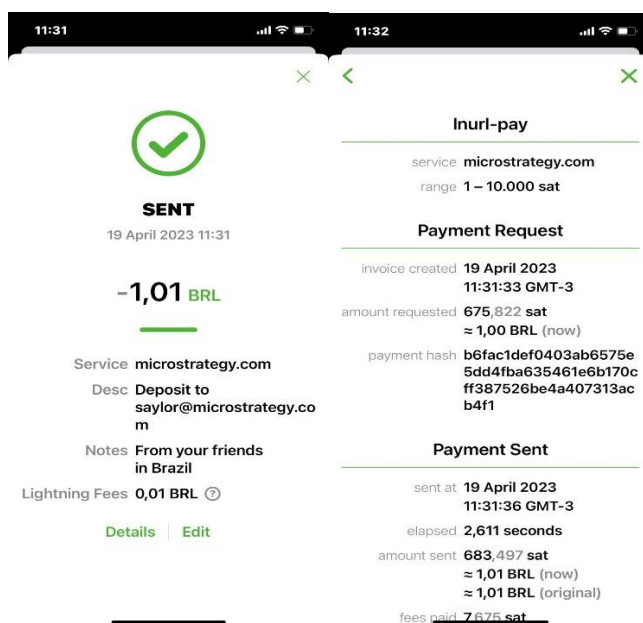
11:31

SENT
19 April 2023 11:31

-1,01 BRL

Service microstrategy.com
Desc Deposit to saylor@microstrategy.com
Notes From your friends in Brazil
Lightning Fees 0,01 BRL ?

Details | Edit

11:32

lnurl-pay

service microstrategy.com
range 1 – 10.000 sat

Payment Request

invoice created 19 April 2023 11:31:33 GMT-3
amount requested 675,822 sat
≈ 1,00 BRL (now)
payment hash b6fac1def0403ab6575e5dd4fba635461e6b170cff387526be4a407313acb4f1

Payment Sent

sent at 19 April 2023 11:31:36 GMT-3
elapsed 2,611 seconds
amount sent 683,497 sat
≈ 1,01 BRL (now)
≈ 1,01 BRL (original)
fees paid 7,675 sat